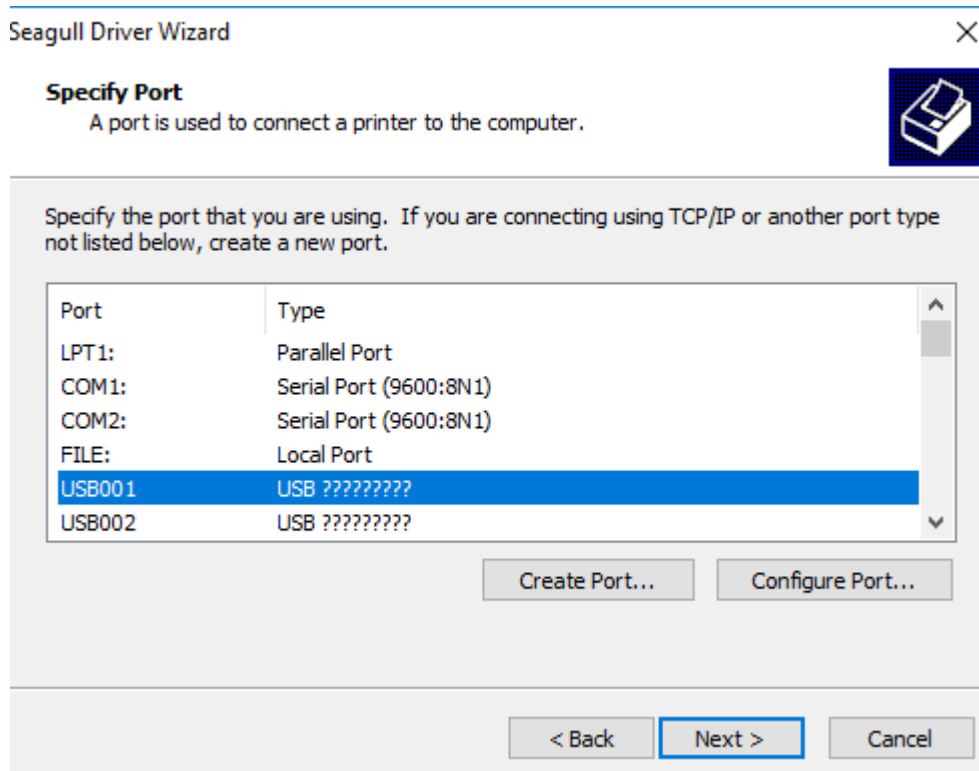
Seagull Driver Wizard

Specify Port
A port is used to connect a printer to the computer.

Specify the port that you are using. If you are connecting using TCP/IP or another port type not listed below, create a new port.

| Port | Type |
|---|---|
| LPT1: | Parallel Port |
| COM1: | Serial Port (9600:8N1) |
| COM2: | Serial Port (9600:8N1) |
| FILE: | Local Port |
| USB001 | USB ????????? |
| USB002 | USB ????????? |

Create Port... Configure Port...

< Back Next > Cancel